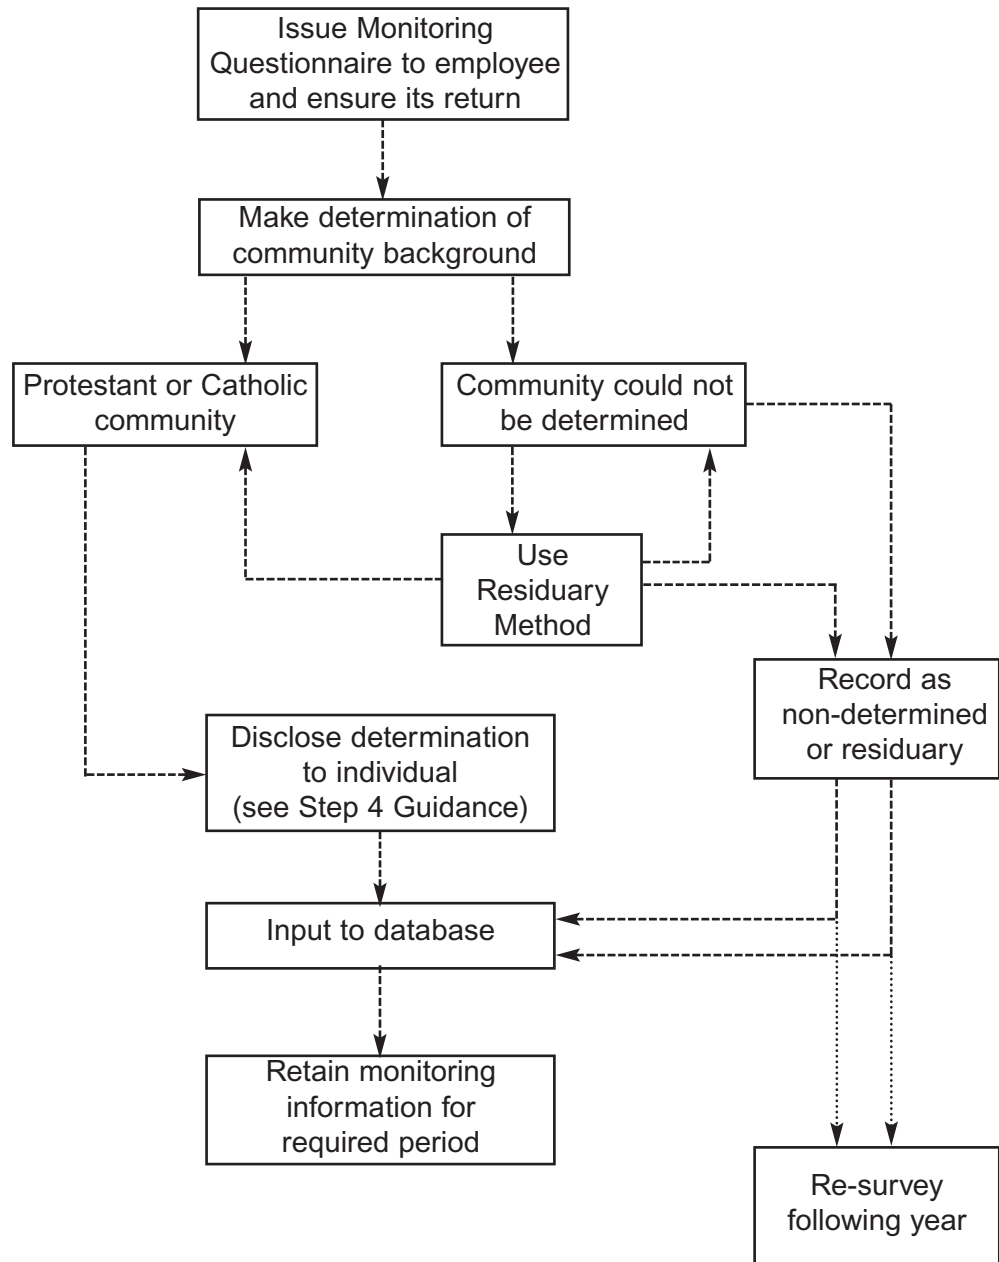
Issue Monitoring Questionnaire to employee and ensure its return

Make determination of community background

Protestant or Catholic community

Community could not be determined

Use Residuary Method

Record as non-determined or residuary

Disclose determination to individual (see Step 4 Guidance)

Input to database

Retain monitoring information for required period

Re-survey following year